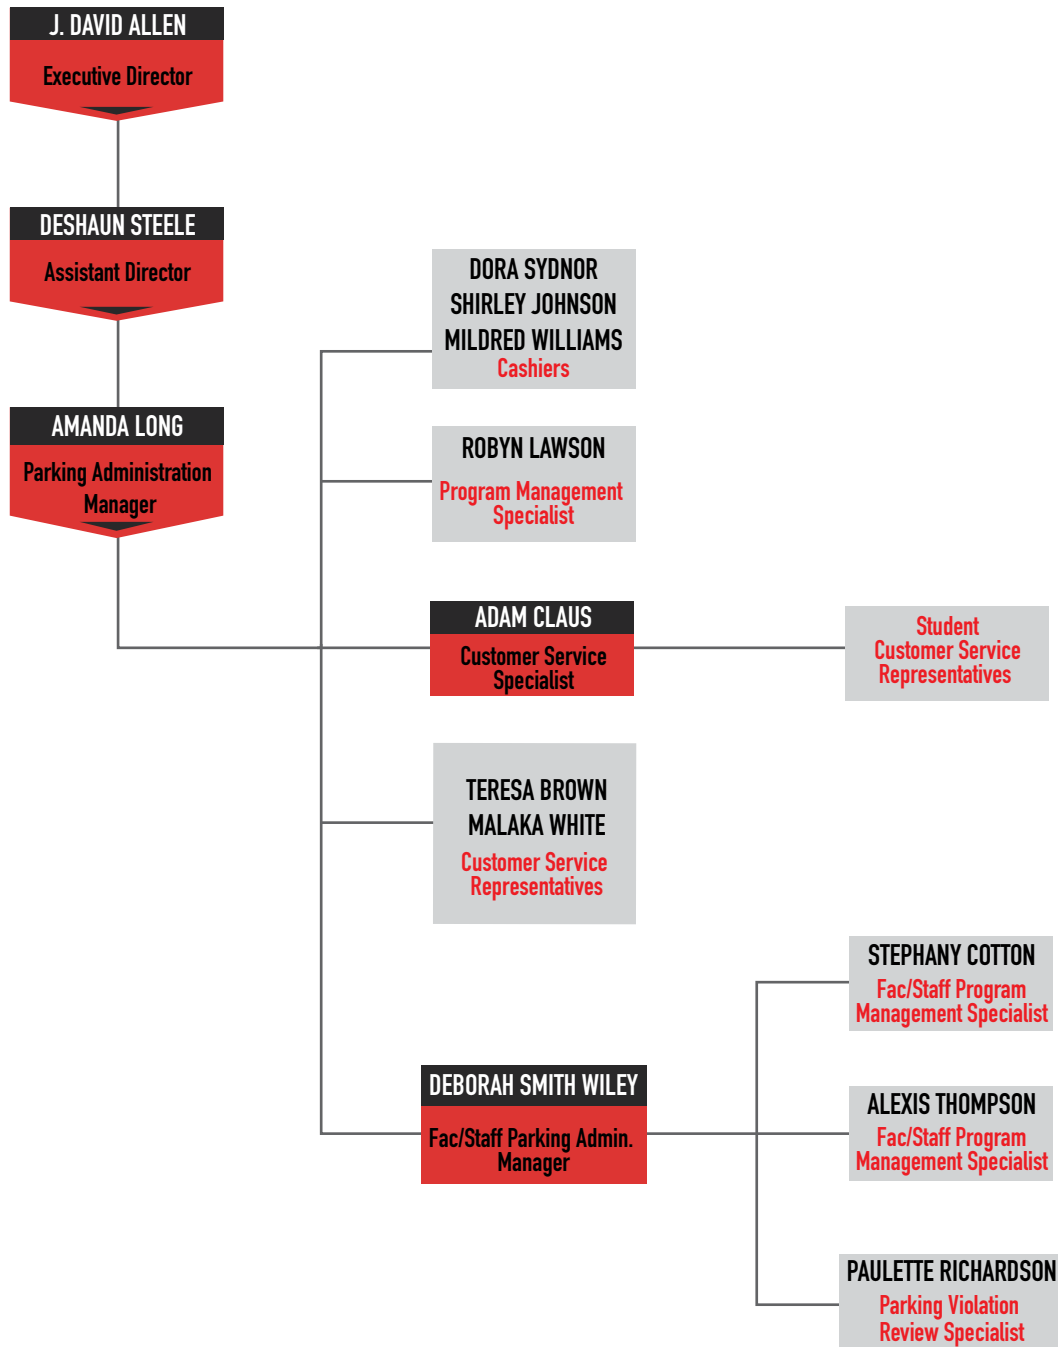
J. DAVID ALLEN
Executive Director

DESHAUN STEELE
Assistant Director

AMANDA LONG
Parking Administration Manager

DORA SYDNOR
SHIRLEY JOHNSON
MILDRED WILLIAMS
Cashiers

ROBYN LAWSON
Program Management Specialist

ADAM CLAUS
Customer Service Specialist

Student Customer Service Representatives

TERESA BROWN
MALAKA WHITE
Customer Service Representatives

DEBORAH SMITH WILEY
Fac/Staff Parking Admin. Manager

STEPHANY COTTON
Fac/Staff Program Management Specialist

ALEXIS THOMPSON
Fac/Staff Program Management Specialist

PAULETTE RICHARDSON
Parking Violation Review Specialist